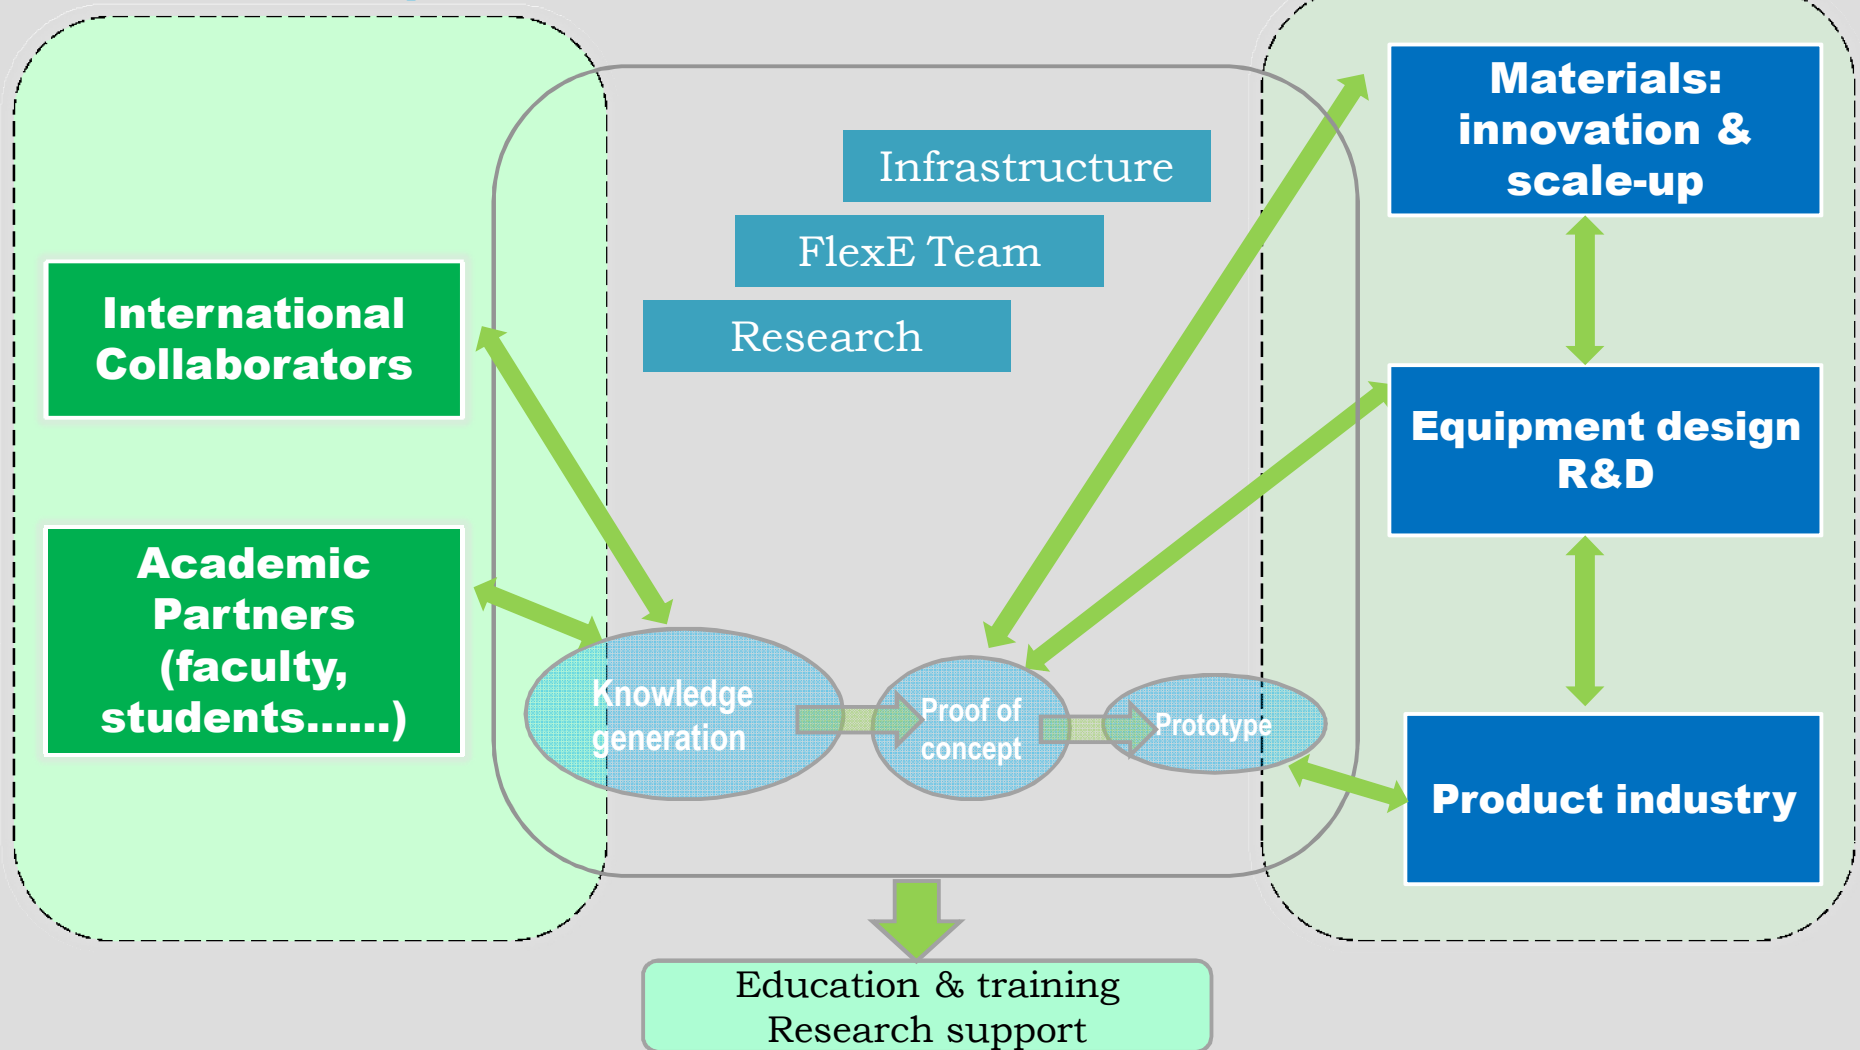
Materials: innovation & scale-up

Infrastructure

FlexE Team

Research

International Collaborators

Equipment design R&D

Academic Partners (faculty, students……)

Knowledge generation

Proof of concept

Prototype

Product industry

Education & training
Research support